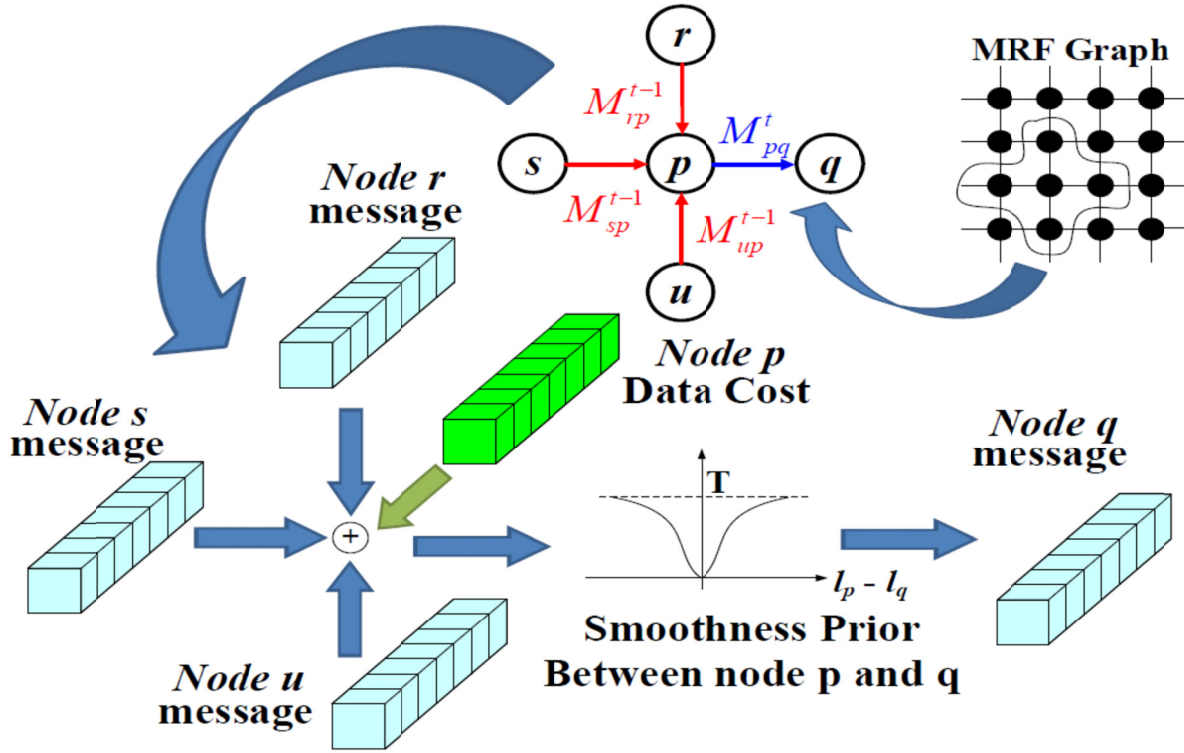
r

$M_{rp}^{t-1}$

s

p

$M_{pq}^{t}$

q

$M_{sp}^{t-1}$

$M_{up}^{t-1}$

u

MRF Graph

*Node r* message

*Node p* Data Cost

*Node s* message

+

T

$l_p$ - $l_q$

*Node q* message

Smoothness Prior Between node p and q

*Node u* message